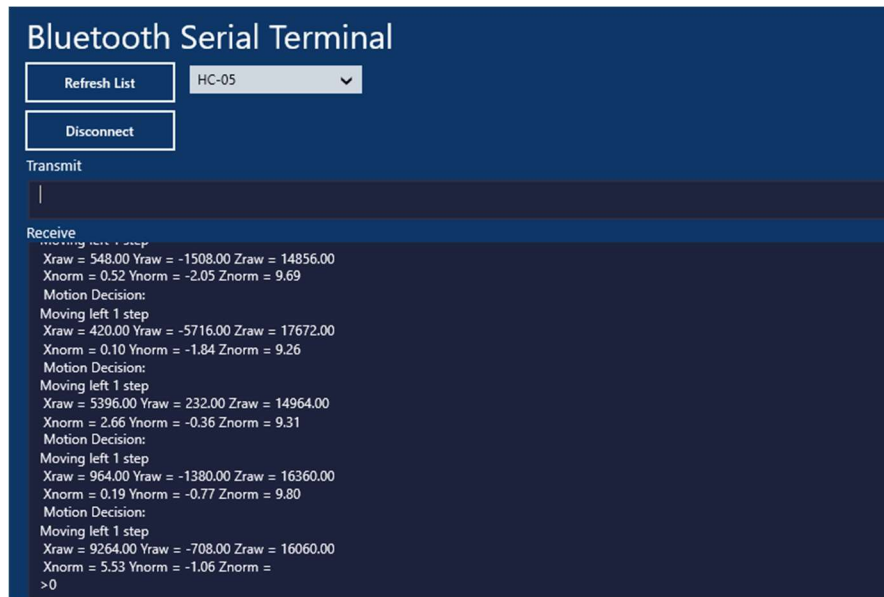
Bluetooth Serial Terminal

Refresh List

HC-05

Disconnect

Transmit

Receive

Moving left 1 step
Xraw = 548.00 Yraw = -1508.00 Zraw = 14856.00
Xnorm = 0.52 Ynorm = -2.05 Znorm = 9.69
Motion Decision:
Moving left 1 step
Xraw = 420.00 Yraw = -5716.00 Zraw = 17672.00
Xnorm = 0.10 Ynorm = -1.84 Znorm = 9.26
Motion Decision:
Moving left 1 step
Xraw = 5396.00 Yraw = 232.00 Zraw = 14964.00
Xnorm = 2.66 Ynorm = -0.36 Znorm = 9.31
Motion Decision:
Moving left 1 step
Xraw = 964.00 Yraw = -1380.00 Zraw = 16360.00
Xnorm = 0.19 Ynorm = -0.77 Znorm = 9.80
Motion Decision:
Moving left 1 step
Xraw = 9264.00 Yraw = -708.00 Zraw = 16060.00
Xnorm = 5.53 Ynorm = -1.06 Znorm =
>0